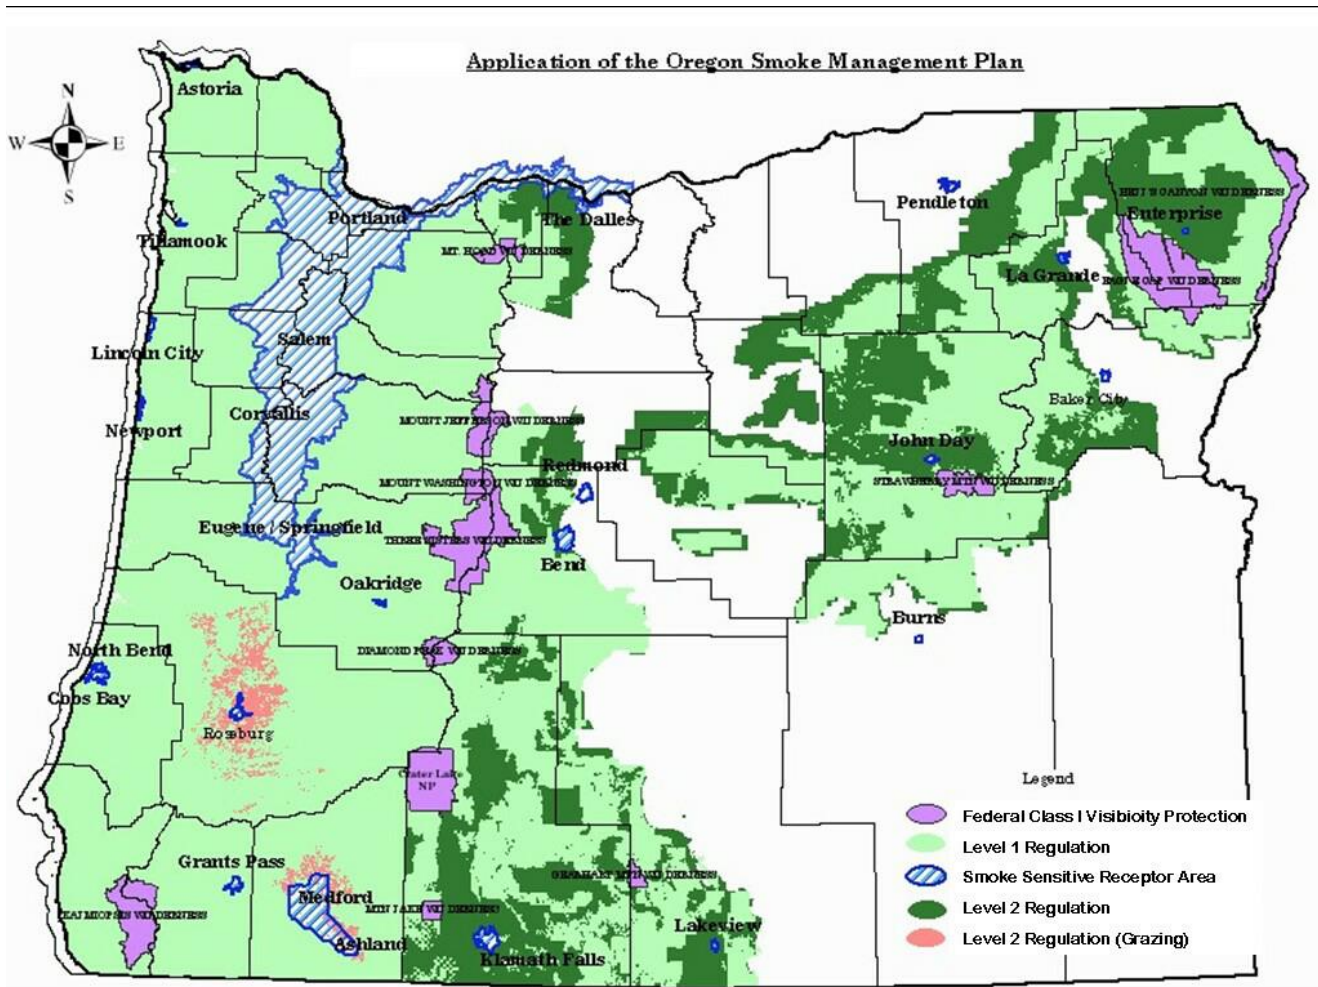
Application of the Oregon Smoke Management Plan

N
W
E
S

Astoria
Portland
Tillamook
The Dalles
MT. HOOD WILDERNESS
Pendleton
HELLS CANYON WILDERNESS
Enterprise
La Grande
EAGLE CAP WILDERNESS
Salem
Lincoln City
Corvallis
Newport
MOUNT JEFFERSON WILDERNESS
Baker City
Redmond
MOUNT WASHINGTON WILDERNESS
John Day
STRAWBERRY MTN WILDERNESS
Eugene / Springfield
THREE SISTERS WILDERNESS
Bend
Oakridge
Burns
North Bend
DIAMOND PEAK WILDERNESS
Coos Bay
Roseburg
Crater Lake NP
Legend
Grants Pass
GEARHART MTN WILDERNESS
Medford
KALMIOPSIS WILDERNESS
MTN LAKE WILDERNESS
Lakeview
Ashland
Klamath Falls

Federal Class I Visibioity Protection
Level 1 Regulation
Smoke Sensitive Receptor Area
Level 2 Regulation
Level 2 Regulation (Grazing)